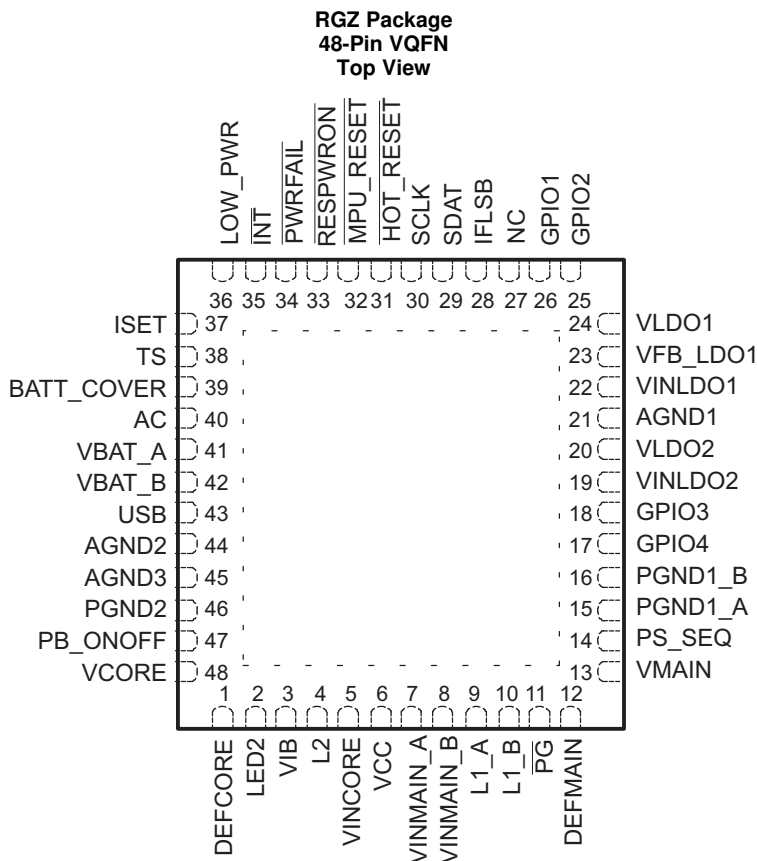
RGZ Package
48-Pin VQFN
Top View

LOW_PWR
$\overline{INT}$
$\overline{PWRFAIL}$
$\overline{RESPWRON}$
$\overline{MPU\_RESET}$
$\overline{HOT\_RESET}$
SCLK
SDAT
IFLSB
NC
GPIO1
GPIO2

36 35 34 33 32 31 30 29 28 27 26 25

ISET 37
TS 38
BATT_COVER 39
AC 40
VBAT_A 41
VBAT_B 42
USB 43
AGND2 44
AGND3 45
PGND2 46
PB_ONOFF 47
VCORE 48

24 VLDO1
23 VFB_LDO1
22 VINLDO1
21 AGND1
20 VLDO2
19 VINLDO2
18 GPIO3
17 GPIO4
16 PGND1_B
15 PGND1_A
14 PS_SEQ
13 VMAIN

1 2 3 4 5 6 7 8 9 10 11 12

DEFCORE
LED2
VIB
L2
VINCORE
VCC
VINMAIN_A
VINMAIN_B
L1_A
L1_B
$\overline{PG}$
DEFMAIN